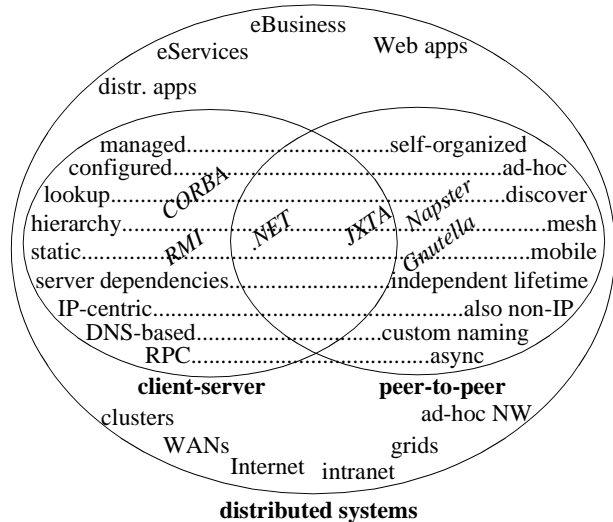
eBusiness
eServices
Web apps
distr. apps

managed........................................self-organized
configured.............................................ad-hoc
lookup...................................................discover
hierarchy...................................................mesh
static.......................................................mobile
server dependencies..........................independent lifetime
IP-centric.......................................also non-IP
DNS-based...............................custom naming
RPC.........................................async

CORBA
RMI
.NET
JXTA
Napster
Gnutella

client-server
peer-to-peer

clusters
WANs
Internet
intranet
grids
ad-hoc NW

distributed systems